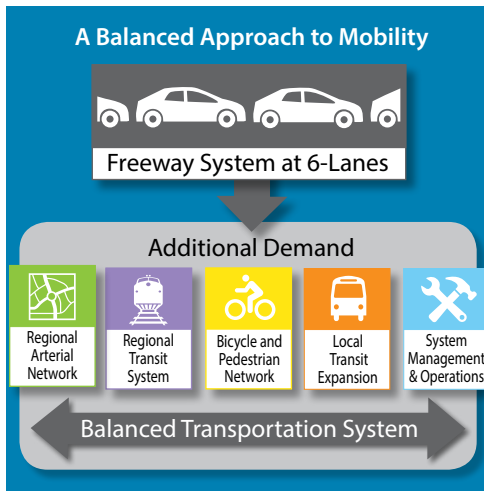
A Balanced Approach to Mobility

Freeway System at 6-Lanes

Additional Demand

Regional Arterial Network

Regional Transit System

Bicycle and Pedestrian Network

Local Transit Expansion

System Management & Operations

Balanced Transportation System